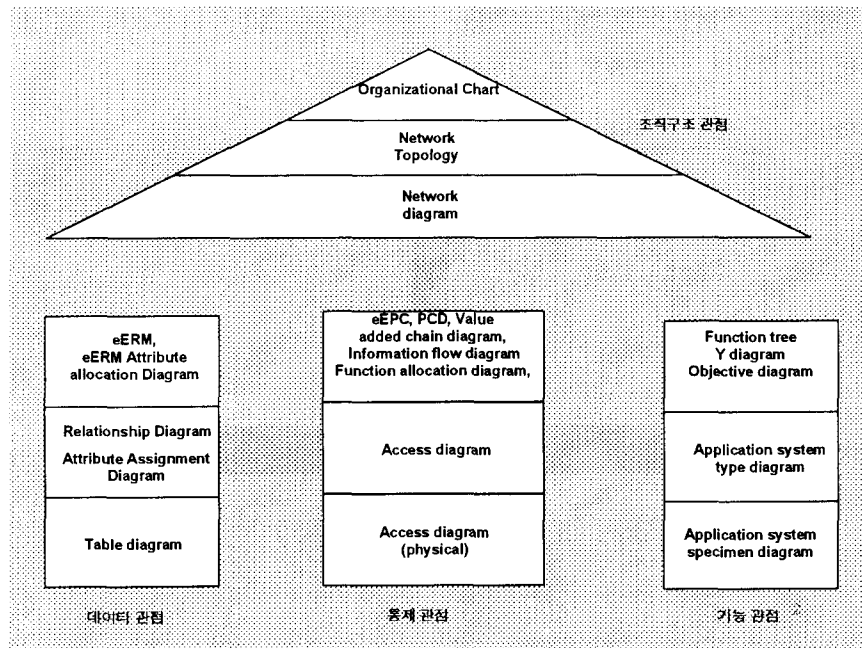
Organizational Chart

Network Topology

Network diagram

조직구조 관점

eERM, eERM Attribute allocation Diagram

Relationship Diagram
Attribute Assignment Diagram

Table diagram

데이터 관점

eEPC, PCD, Value added chain diagram, Information flow diagram Function allocation diagram,

Access diagram

Access diagram (physical)

통제 관점

Function tree
Y diagram
Objective diagram

Application system type diagram

Application system specimen diagram

기능 관점